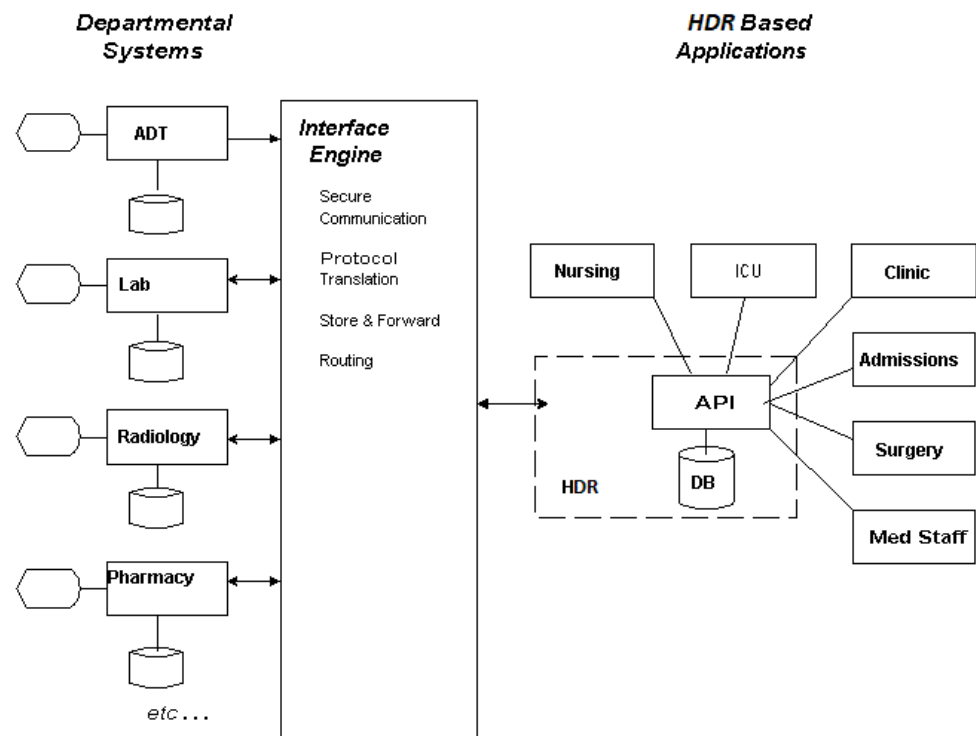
Departmental Systems

HDR Based Applications

ADT

Lab

Radiology

Pharmacy

etc...

Interface Engine

Secure Communication

Protocol Translation

Store & Forward

Routing

Nursing

ICU

Clinic

Admissions

Surgery

Med Staff

API

DB

HDR